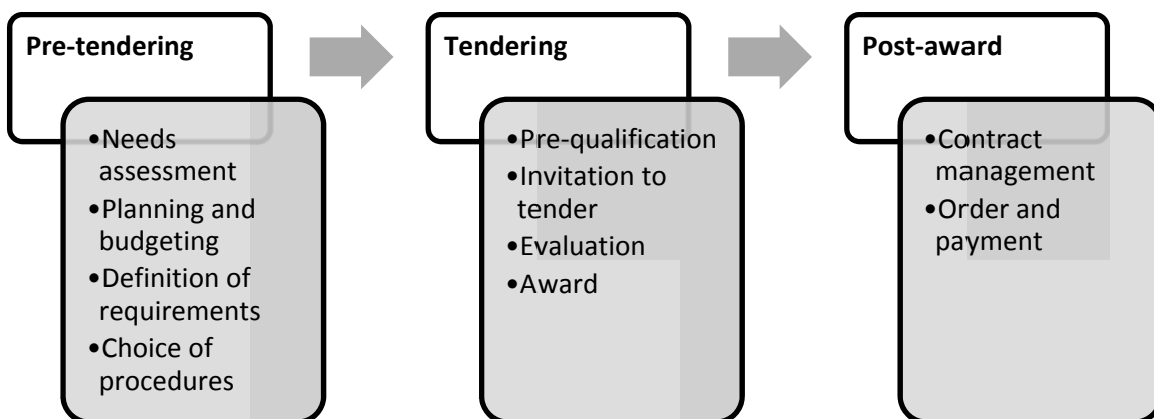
Pre-tendering

•Needs assessment
•Planning and budgeting
•Definition of requirements
•Choice of procedures

Tendering

•Pre-qualification
•Invitation to tender
•Evaluation
•Award

Post-award

•Contract management
•Order and payment